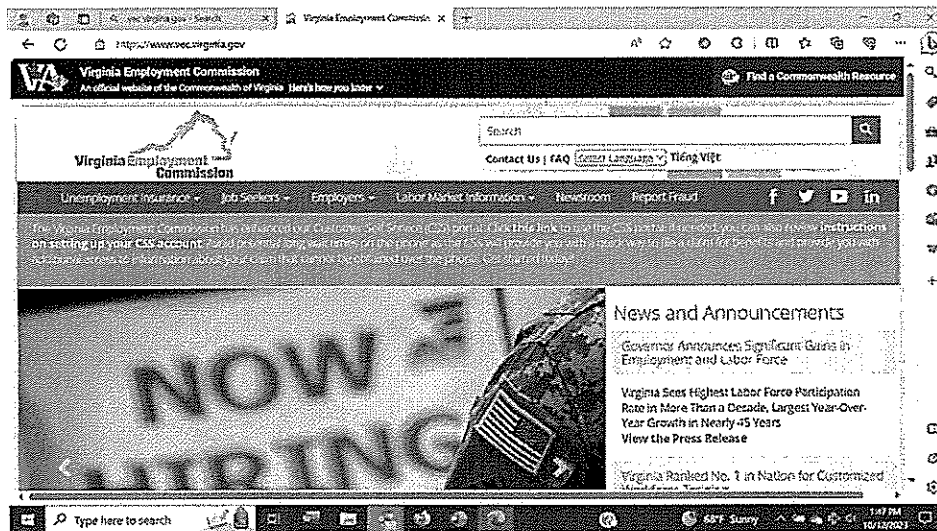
Q vec.virginia.gov - Search | Virginia Employment Commissio ×

https://www.vec.virginia.gov

VA Virginia Employment Commission
An official website of the Commonwealth of Virginia Here's how you know

Find a Commonwealth Resource

Virginia Employment Commission

Search

Contact Us | FAQ | Select Language | Tiếng Việt

Unemployment Insurance | Job Seekers | Employers | Labor Market Information | Newsroom | Report Fraud

The Virginia Employment Commission has enhanced our Customer Self Service (CSS) portal. Click this link to use the CSS portal. If needed, you can also review instructions on setting up your CSS account. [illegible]

NOW HIRING

News and Announcements

Governor Announces Significant Gains in Employment and Labor Force

Virginia Sees Highest Labor Force Participation Rate in More Than a Decade, Largest Year-Over-Year Growth in Nearly 45 Years
View the Press Release

Virginia Ranked No. 1 in Nation for Customized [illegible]

Type here to search

48°F Sunny

1:47 PM
10/13/2023